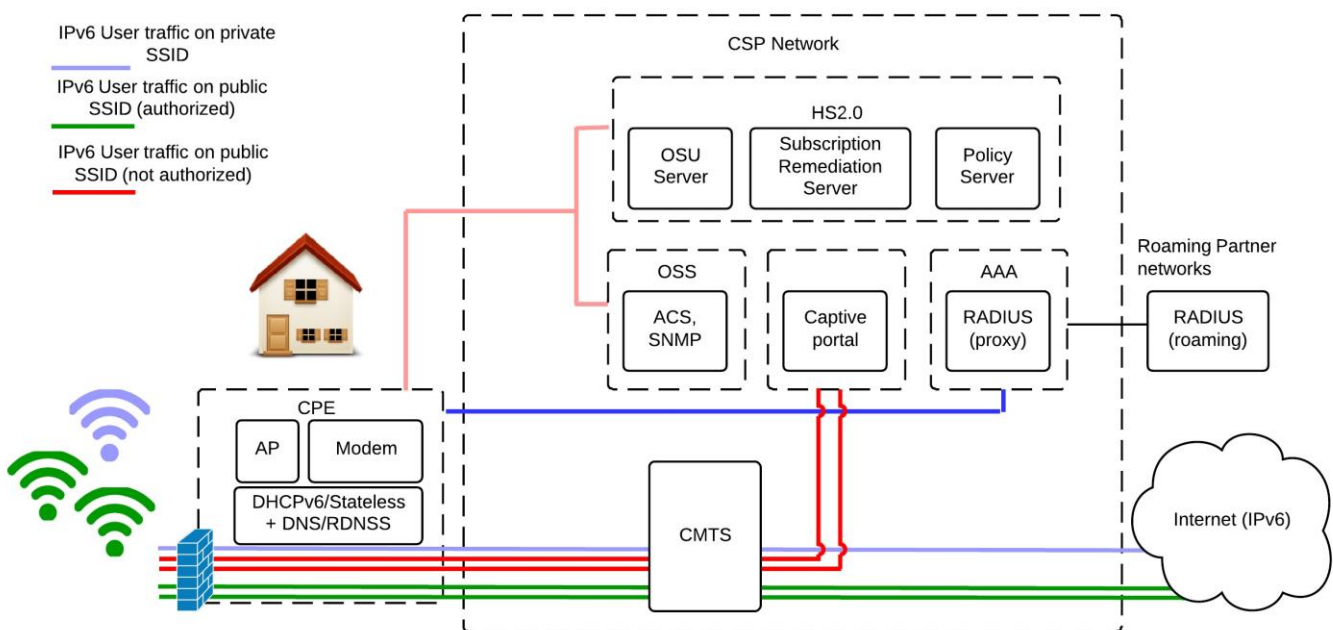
IPv6 User traffic on private SSID

IPv6 User traffic on public SSID (authorized)

IPv6 User traffic on public SSID (not authorized)

CSP Network

HS2.0

OSU Server

Subscription Remediation Server

Policy Server

OSS

ACS, SNMP

Captive portal

AAA

RADIUS (proxy)

Roaming Partner networks

RADIUS (roaming)

CPE

AP

Modem

DHCPv6/Stateless + DNS/RDNSS

CMTS

Internet (IPv6)